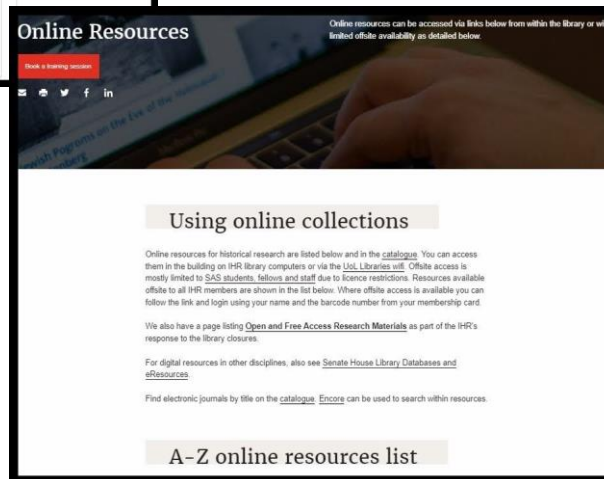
Online Resources

Online resources can be accessed via links below from within the library or wi limited offsite availability as detailed below.

Book a training session

Jewish Pogroms on the Eve of the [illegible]

Using online collections

Online resources for historical research are listed below and in the catalogue. You can access them in the building on IHR library computers or via the UoL Libraries wifi. Offsite access is mostly limited to SAS students, fellows and staff due to licence restrictions. Resources available offsite to all IHR members are shown in the list below. Where offsite access is available you can follow the link and login using your name and the barcode number from your membership card.

We also have a page listing Open and Free Access Research Materials as part of the IHR's response to the library closures.

For digital resources in other disciplines, also see Senate House Library Databases and eResources.

Find electronic journals by title on the catalogue. Encore can be used to search within resources.

A–Z online resources list